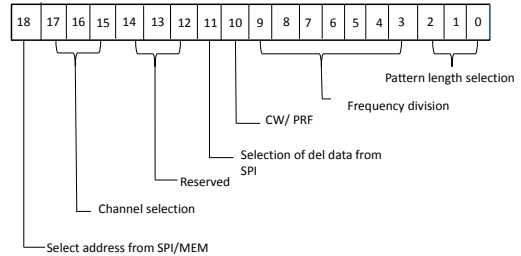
| 18 | 17 | 16 | 15 | 14 | 13 | 12 | 11 | 10 | 9 | 8 | 7 | 6 | 5 | 4 | 3 | 2 | 1 | 0 |
|---|---|---|---|---|---|---|---|---|---|---|---|---|---|---|---|---|---|---|

Pattern length selection

Frequency division

CW/ PRF

Selection of del data from SPI

Reserved

Channel selection

Select address from SPI/MEM